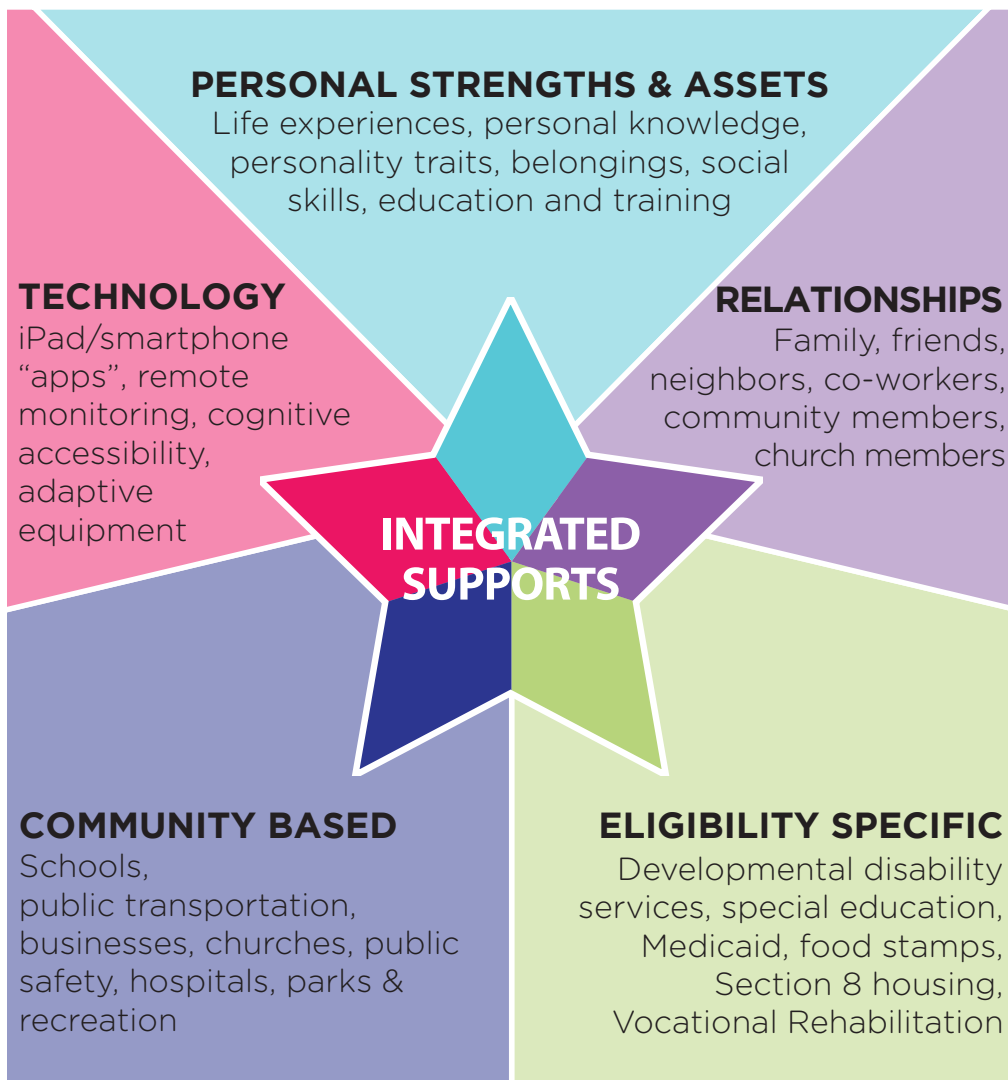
PERSONAL STRENGTHS & ASSETS
Life experiences, personal knowledge, personality traits, belongings, social skills, education and training

TECHNOLOGY
iPad/smartphone "apps", remote monitoring, cognitive accessibility, adaptive equipment

RELATIONSHIPS
Family, friends, neighbors, co-workers, community members, church members

INTEGRATED SUPPORTS

COMMUNITY BASED
Schools, public transportation, businesses, churches, public safety, hospitals, parks & recreation

ELIGIBILITY SPECIFIC
Developmental disability services, special education, Medicaid, food stamps, Section 8 housing, Vocational Rehabilitation